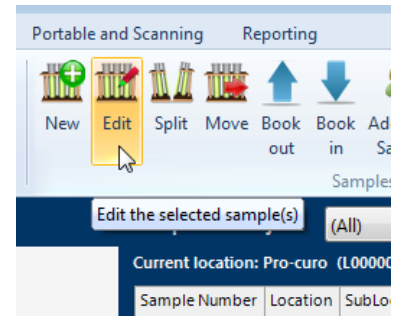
Portable and Scanning Reporting

New Edit Split Move Book out Book in Ad Sa

Samples

Edit the selected sample(s)

(All)

Current location: Pro-curo (L00000

| Sample Number | Location | SubLo |
|---|---|---|